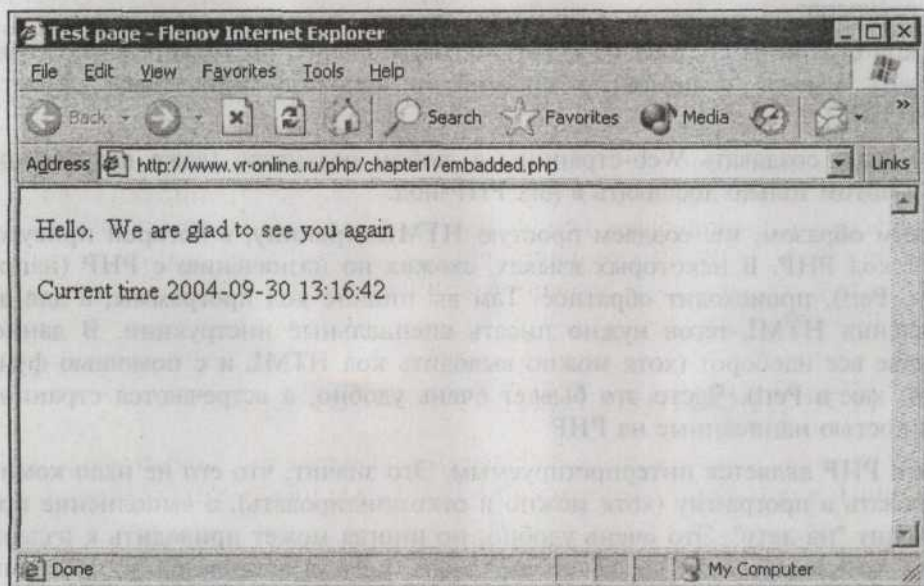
Test page - Flenov Internet Explorer

File Edit View Favorites Tools Help

Back Search Favorites Media

Address http://www.vr-online.ru/php/chapter1/embadded.php Links

Hello. We are glad to see you again

Current time 2004-09-30 13:16:42

Done My Computer